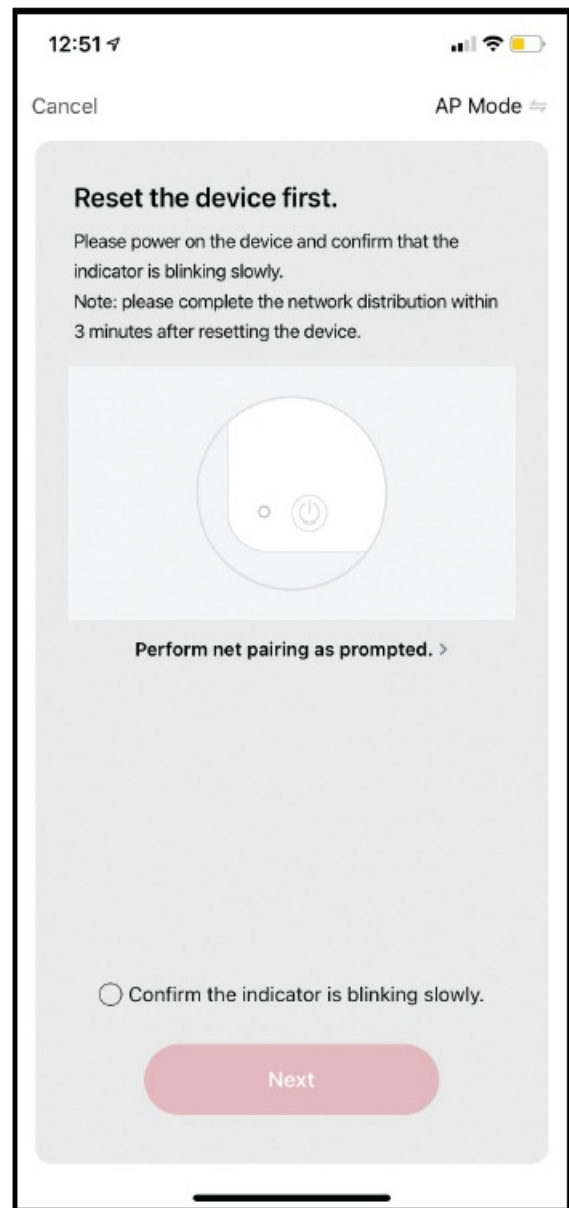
12:51

Cancel

AP Mode

Reset the device first.

Please power on the device and confirm that the indicator is blinking slowly.
Note: please complete the network distribution within 3 minutes after resetting the device.

Perform net pairing as prompted. >

Confirm the indicator is blinking slowly.

Next